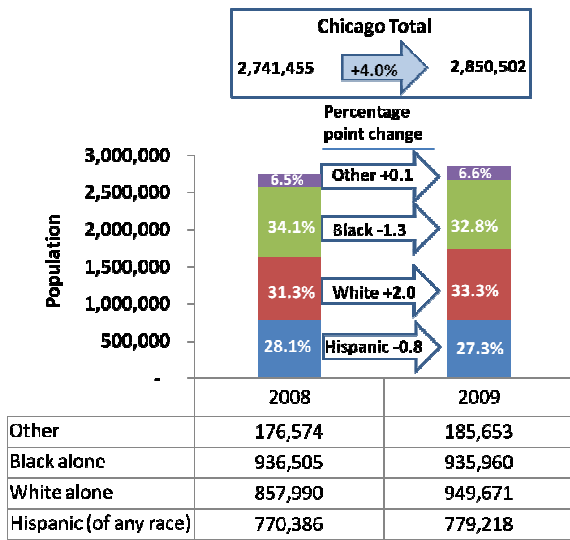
Chicago Total

2,741,455 +4.0% 2,850,502

Percentage point change

3,000,000
2,500,000
2,000,000
1,500,000
1,000,000
500,000
-

Population

6.5%
34.1%
31.3%
28.1%

Other +0.1
Black -1.3
White +2.0
Hispanic -0.8

6.6%
32.8%
33.3%
27.3%

| | 2008 | 2009 |
|---|---|---|
| Other | 176,574 | 185,653 |
| Black alone | 936,505 | 935,960 |
| White alone | 857,990 | 949,671 |
| Hispanic (of any race) | 770,386 | 779,218 |